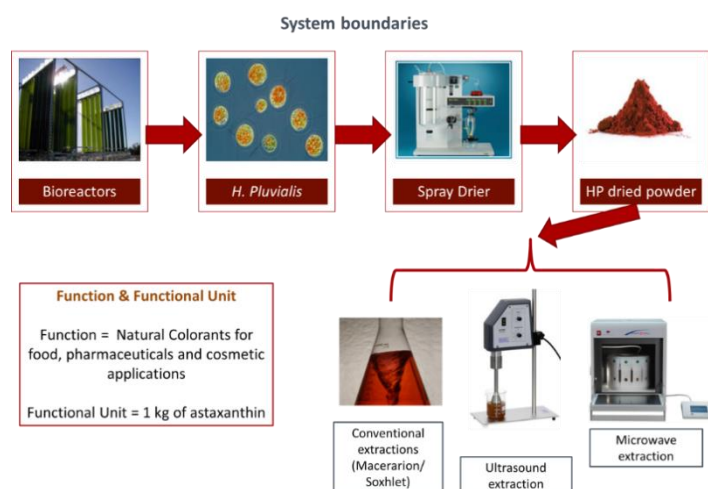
System boundaries

Bioreactors

H. Pluvialis

Spray Drier

HP dried powder

Function & Functional Unit

Function = Natural Colorants for food, pharmaceuticals and cosmetic applications

Functional Unit = 1 kg of astaxanthin

Conventional extractions (Macerarion/ Soxhlet)

Ultrasound extraction

Microwave extraction